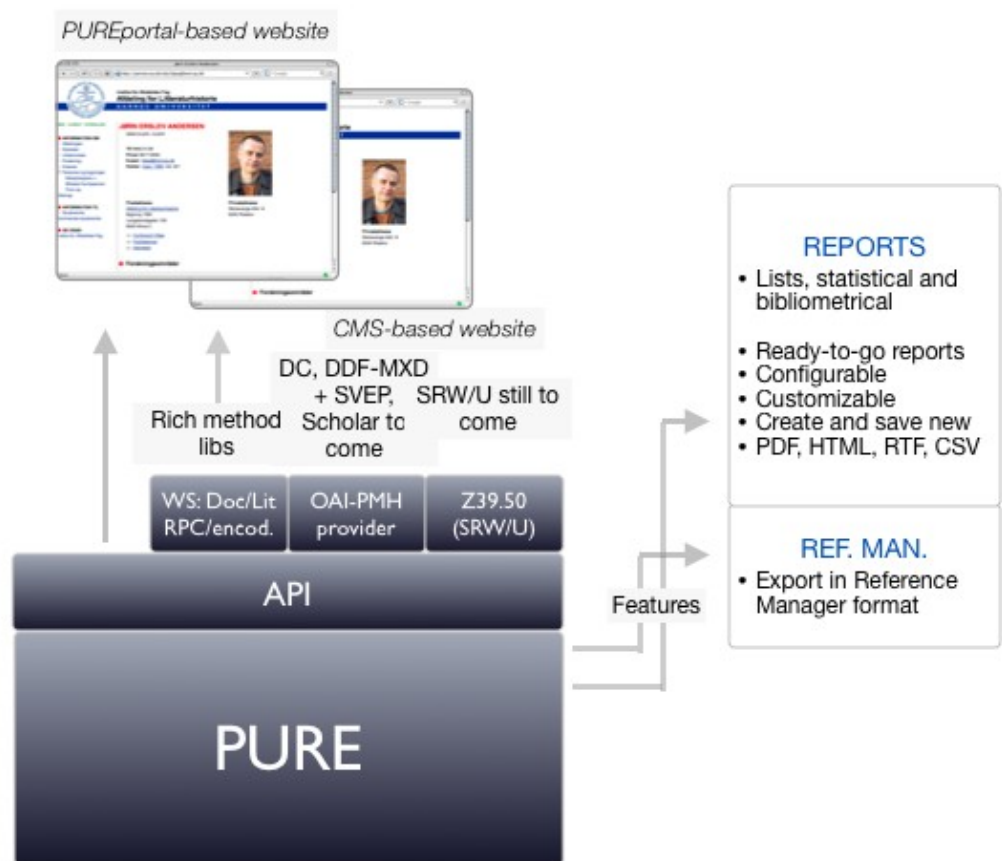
PUREportal-based website

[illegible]

CMS-based website

Rich method libs

DC, DDF-MXD + SVEP, Scholar to come

SRW/U still to come

WS: Doc/Lit RPC/encod.

OAI-PMH provider

Z39.50 (SRW/U)

API

PURE

Features

REPORTS
• Lists, statistical and bibliometrical
• Ready-to-go reports
• Configurable
• Customizable
• Create and save new
• PDF, HTML, RTF, CSV

REF. MAN.
• Export in Reference Manager format